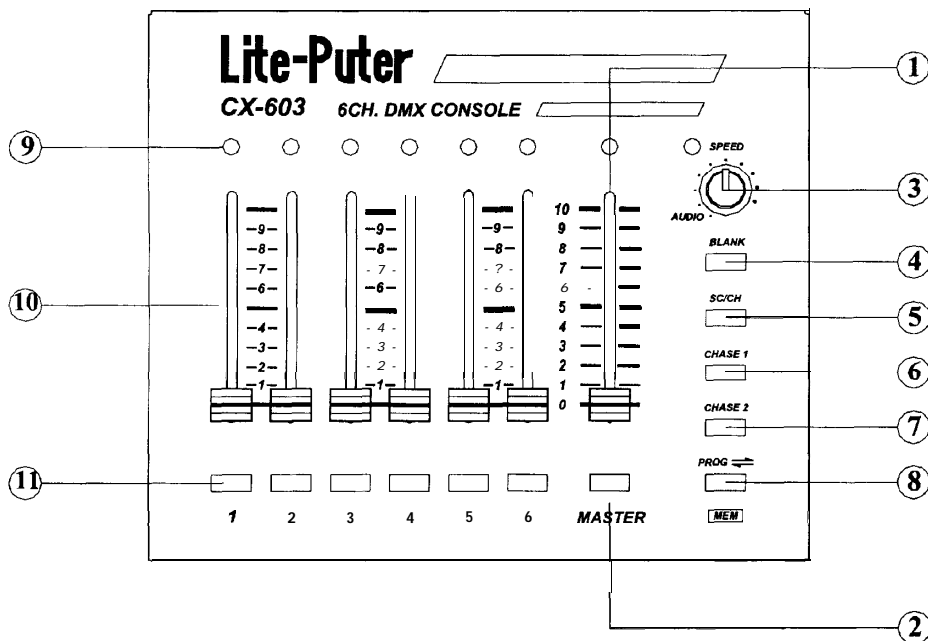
Lite-Puter

CX-603 6CH. DMX CONSOLE

SPEED

AUDIO

BLANK

SC/CH

CHASE 1

CHASE 2

PROG

MEM

-9- -8- -7- -6- -4- -3- -2- -1-

-9- -8- 7 -6- 4 3 2 -1-

-9- -8- ? 6 4 3 2 -1-

10 9 8 7 6 5 4 3 2 1 0

1 2 3 4 5 6 MASTER

1 2 3 4 5 6 7 8 9 10 11